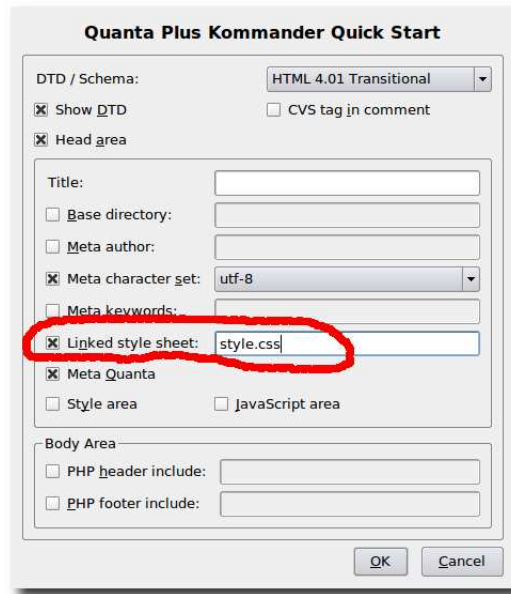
Quanta Plus Kommander Quick Start

DTD / Schema:
HTML 4.01 Transitional
Show DTD
CVS tag in comment
Head area

Title:
Base directory:
Meta author:
Meta character set:
utf-8
Meta keywords:
Linked style sheet:
style.css
Meta Quanta
Style area
JavaScript area

Body Area
PHP header include:
PHP footer include:

OK
Cancel